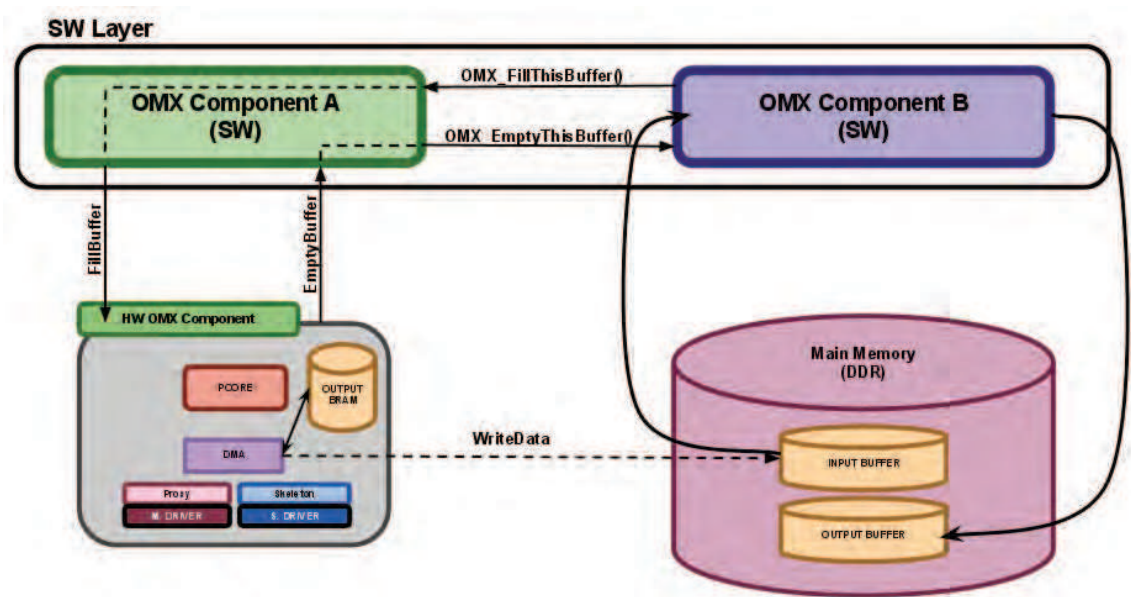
SW Layer

OMX Component A
(SW)

OMX_FillThisBuffer()

OMX_EmptyThisBuffer()

OMX Component B
(SW)

FillBuffer

EmptyBuffer

HW OMX Component

PCORE

OUTPUT BRAM

DMA

Proxy

Skeleton

M. DRIVER

S. DRIVER

WriteData

Main Memory
(DDR)

INPUT BUFFER

OUTPUT BUFFER